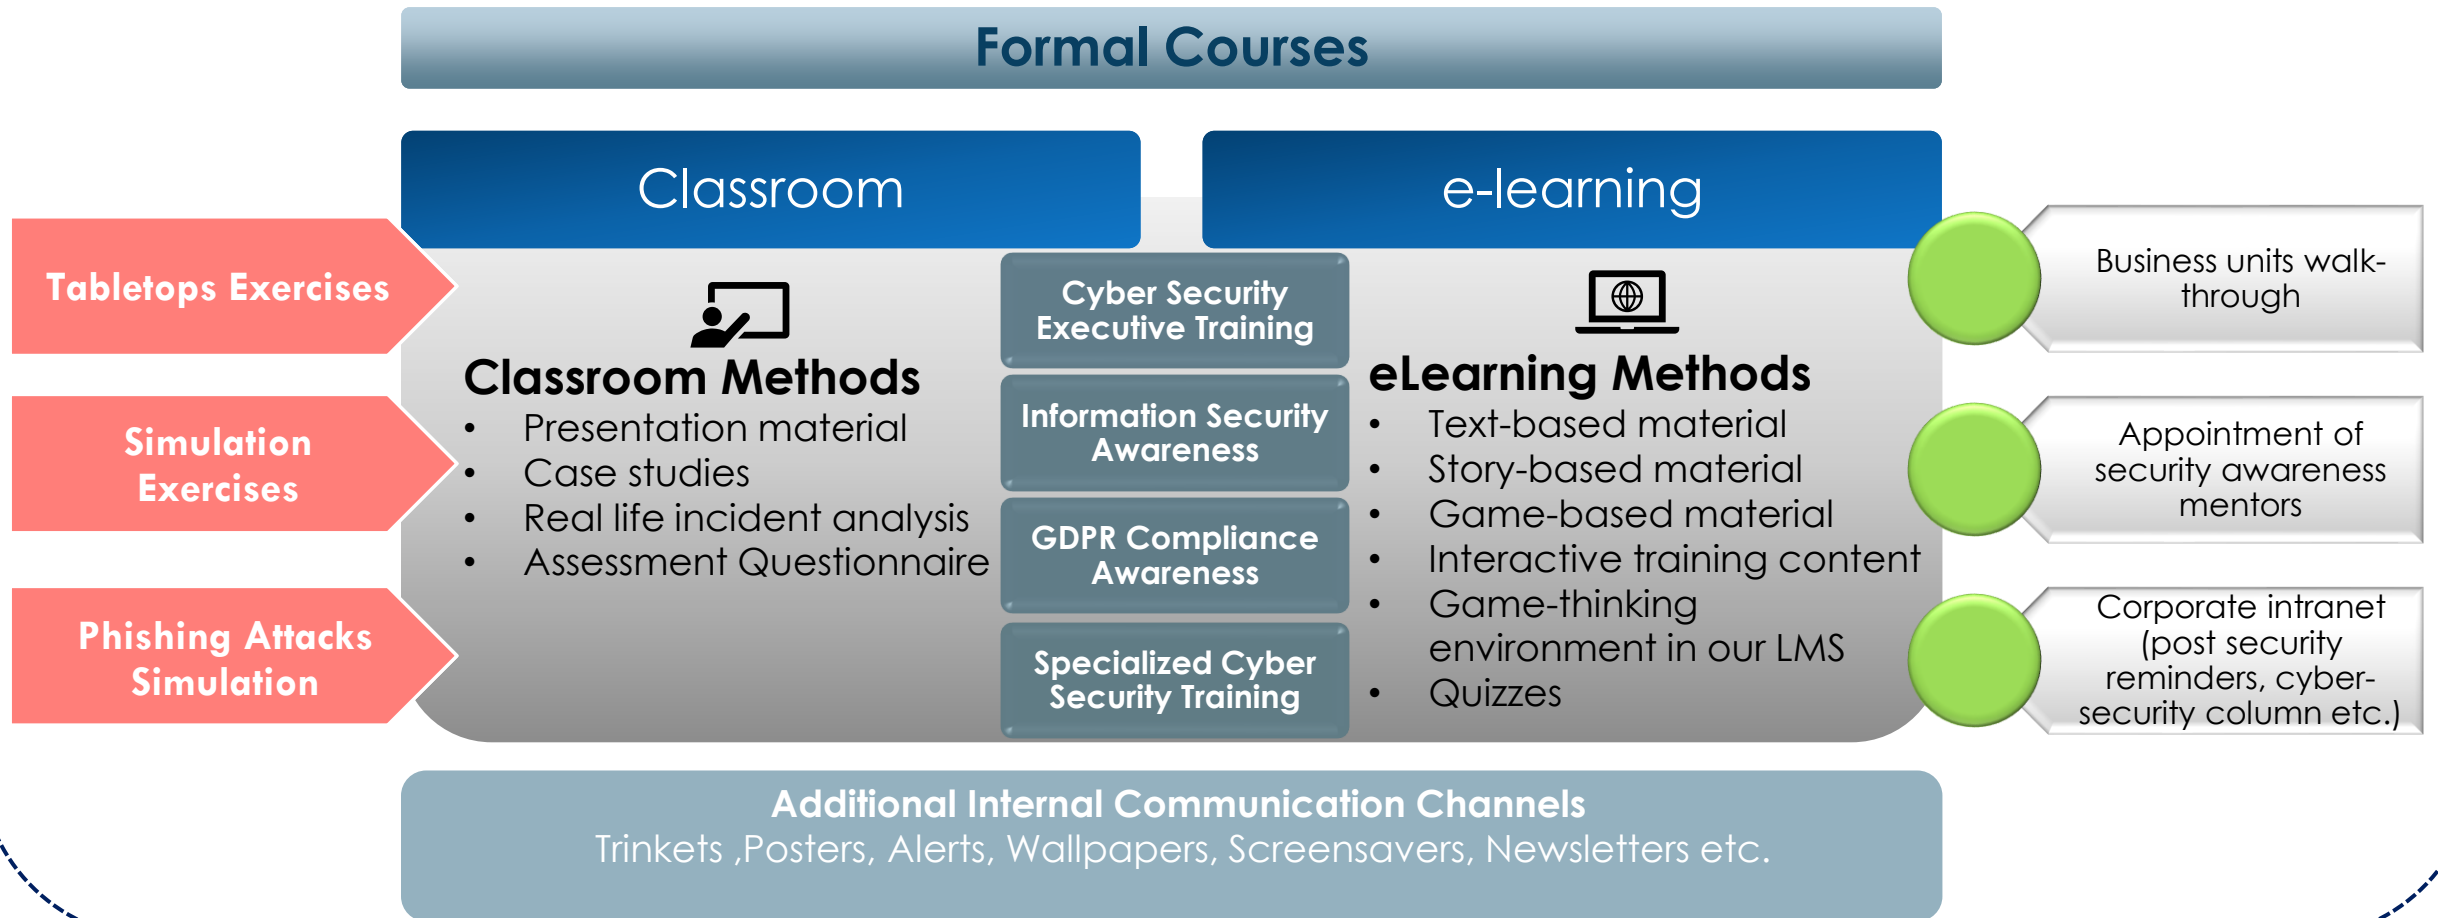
Formal Courses

Classroom

e-learning

Tabletops Exercises

Simulation Exercises

Phishing Attacks Simulation

Classroom Methods
- Presentation material
- Case studies
- Real life incident analysis
- Assessment Questionnaire

Cyber Security Executive Training

Information Security Awareness

GDPR Compliance Awareness

Specialized Cyber Security Training

eLearning Methods
- Text-based material
- Story-based material
- Game-based material
- Interactive training content
- Game-thinking environment in our LMS
- Quizzes

Business units walk-through

Appointment of security awareness mentors

Corporate intranet (post security reminders, cyber-security column etc.)

Additional Internal Communication Channels
Trinkets ,Posters, Alerts, Wallpapers, Screensavers, Newsletters etc.